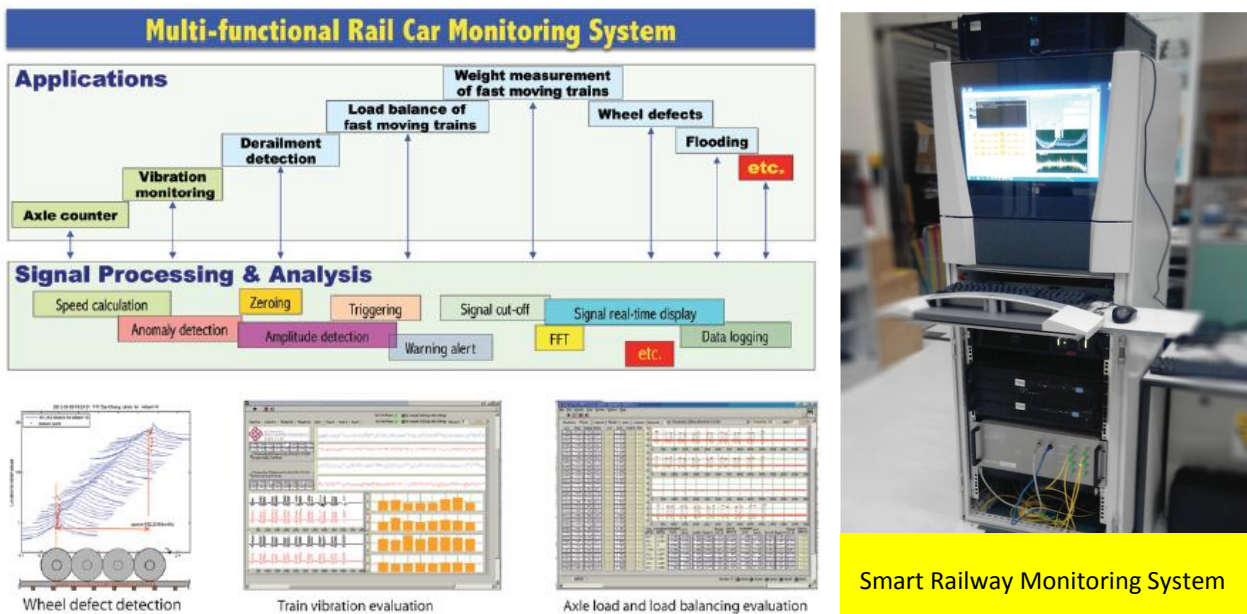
Multi-functional Rail Car Monitoring System

Applications

Axle counter

Vibration monitoring

Derailment detection

Load balance of fast moving trains

Weight measurement of fast moving trains

Wheel defects

Flooding

etc.

Signal Processing & Analysis

Speed calculation

Anomaly detection

Zeroing

Amplitude detection

Triggering

Warning alert

Signal cut-off

FFT

Signal real-time display

etc.

Data logging

Wheel defect detection

Train vibration evaluation

Axle load and load balancing evaluation

Smart Railway Monitoring System